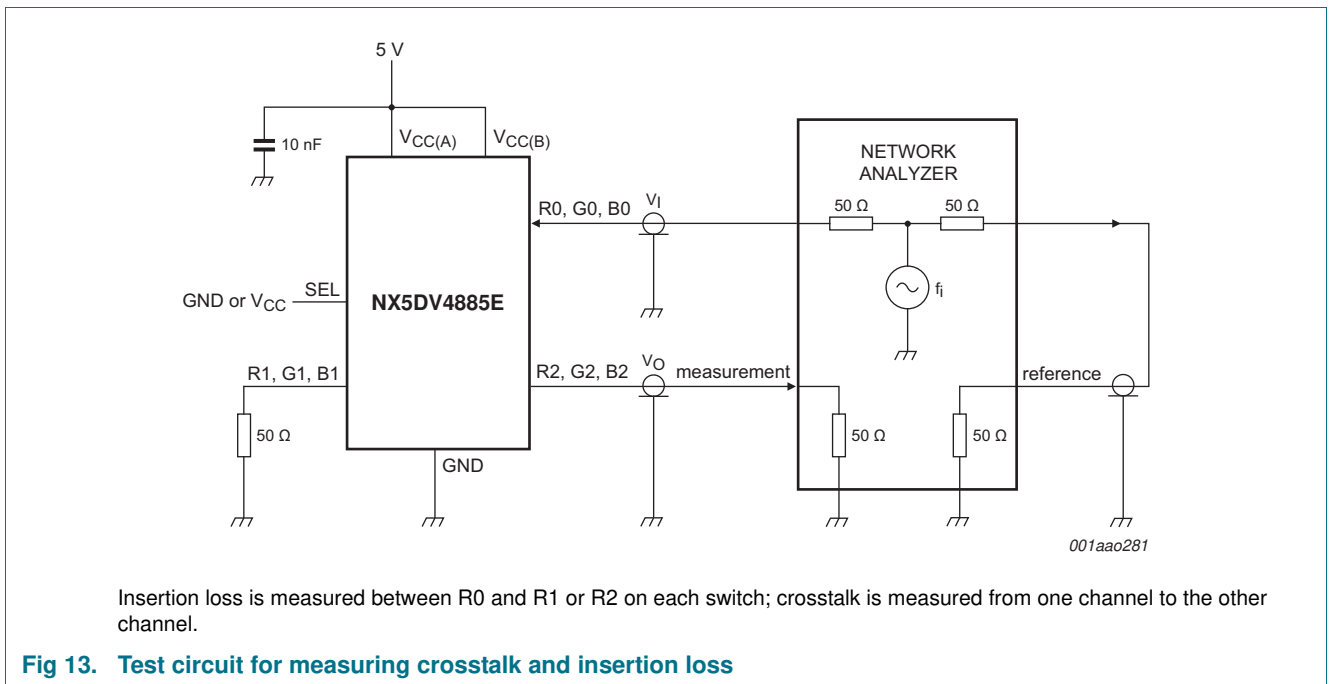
5 V

10 nF

$V_{CC(A)}$ $V_{CC(B)}$

NETWORK ANALYZER

R0, G0, B0 $V_I$

50 Ω 50 Ω

$f_i$

GND or $V_{CC}$ SEL

NX5DV4885E

R1, G1, B1

R2, G2, B2 $V_O$ measurement

reference

50 Ω

GND

50 Ω 50 Ω

001aao281

Insertion loss is measured between R0 and R1 or R2 on each switch; crosstalk is measured from one channel to the other channel.

Fig 13. Test circuit for measuring crosstalk and insertion loss